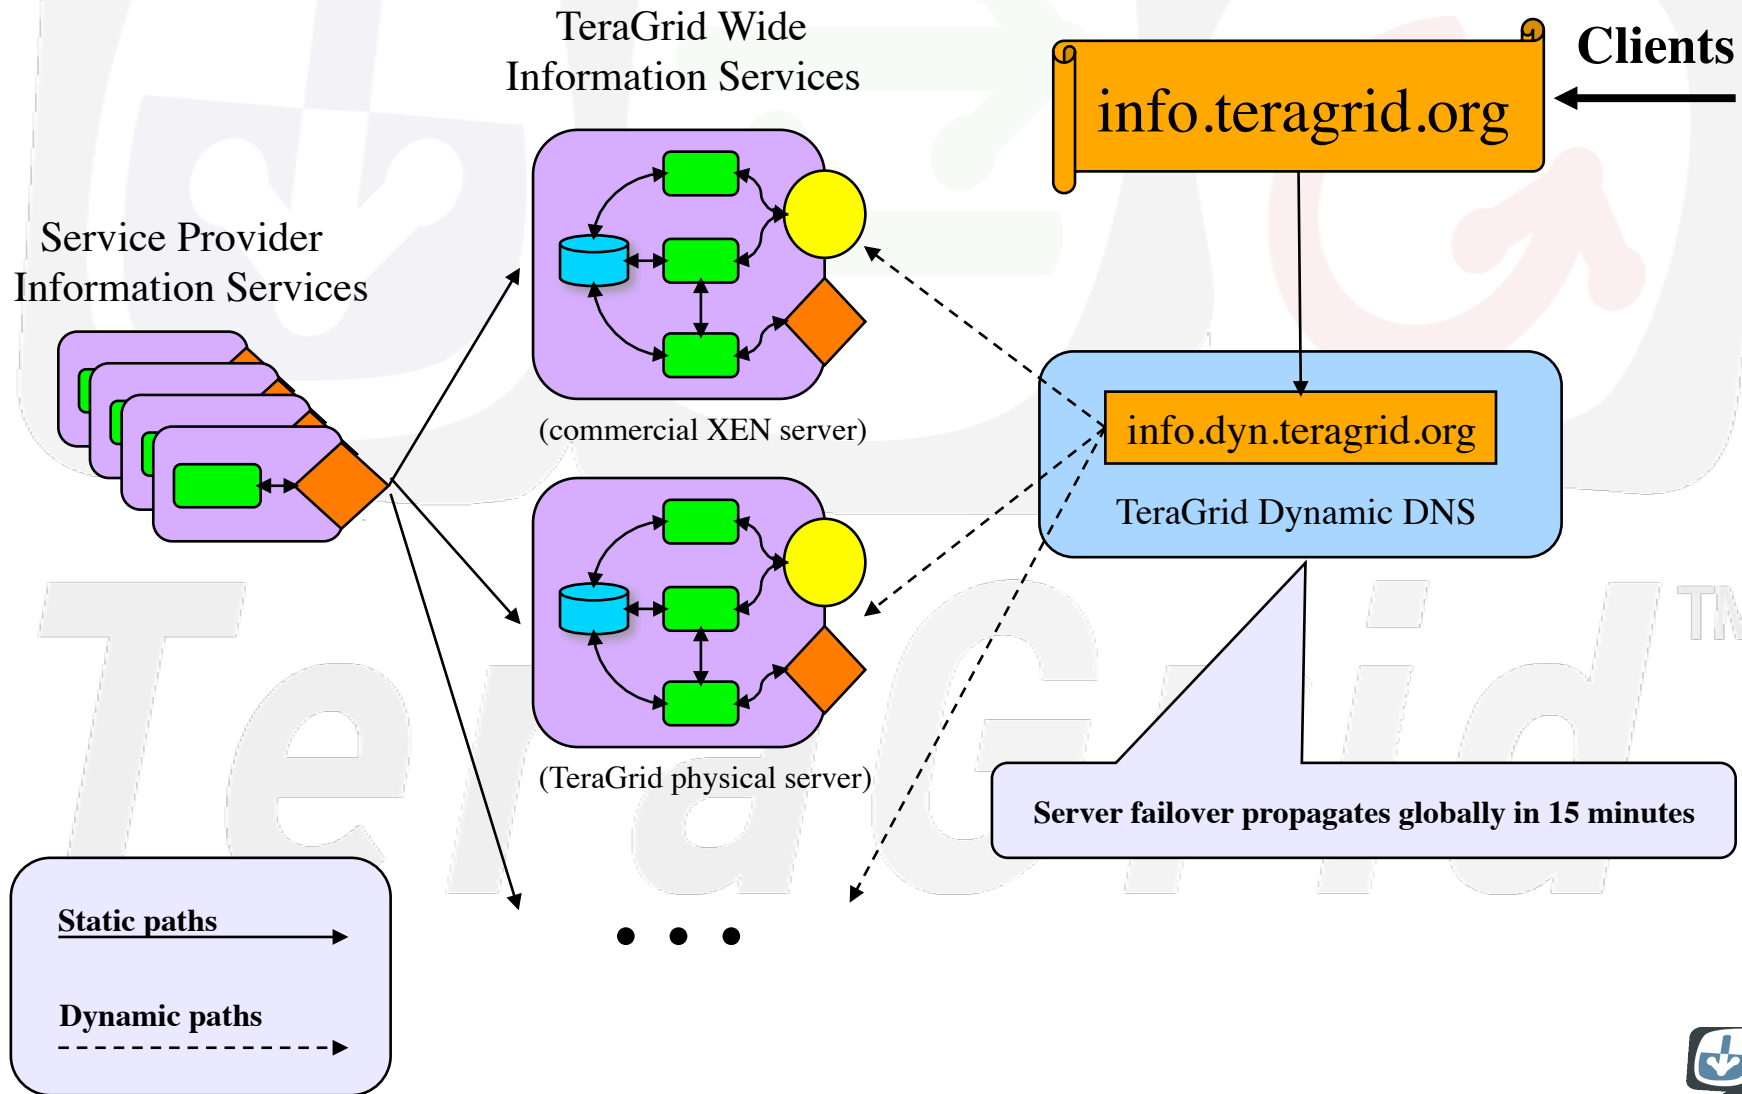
TeraGrid Wide Information Services

Clients

info.teragrid.org

Service Provider Information Services

(commercial XEN server)

info.dyn.teragrid.org

TeraGrid Dynamic DNS

(TeraGrid physical server)

Server failover propagates globally in 15 minutes

Static paths

Dynamic paths

• • •

TeraGrid TM